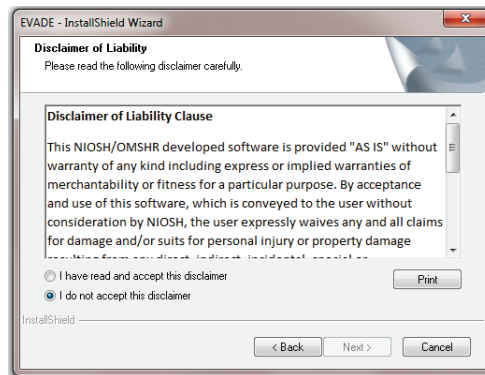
EVADE - InstallShield Wizard

Disclaimer of Liability
Please read the following disclaimer carefully.

Disclaimer of Liability Clause

This NIOSH/OMSHR developed software is provided "AS IS" without warranty of any kind including express or implied warranties of merchantability or fitness for a particular purpose. By acceptance and use of this software, which is conveyed to the user without consideration by NIOSH, the user expressly waives any and all claims for damage and/or suits for personal injury or property damage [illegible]

I have read and accept this disclaimer
I do not accept this disclaimer

Print

InstallShield

< Back
Next >
Cancel